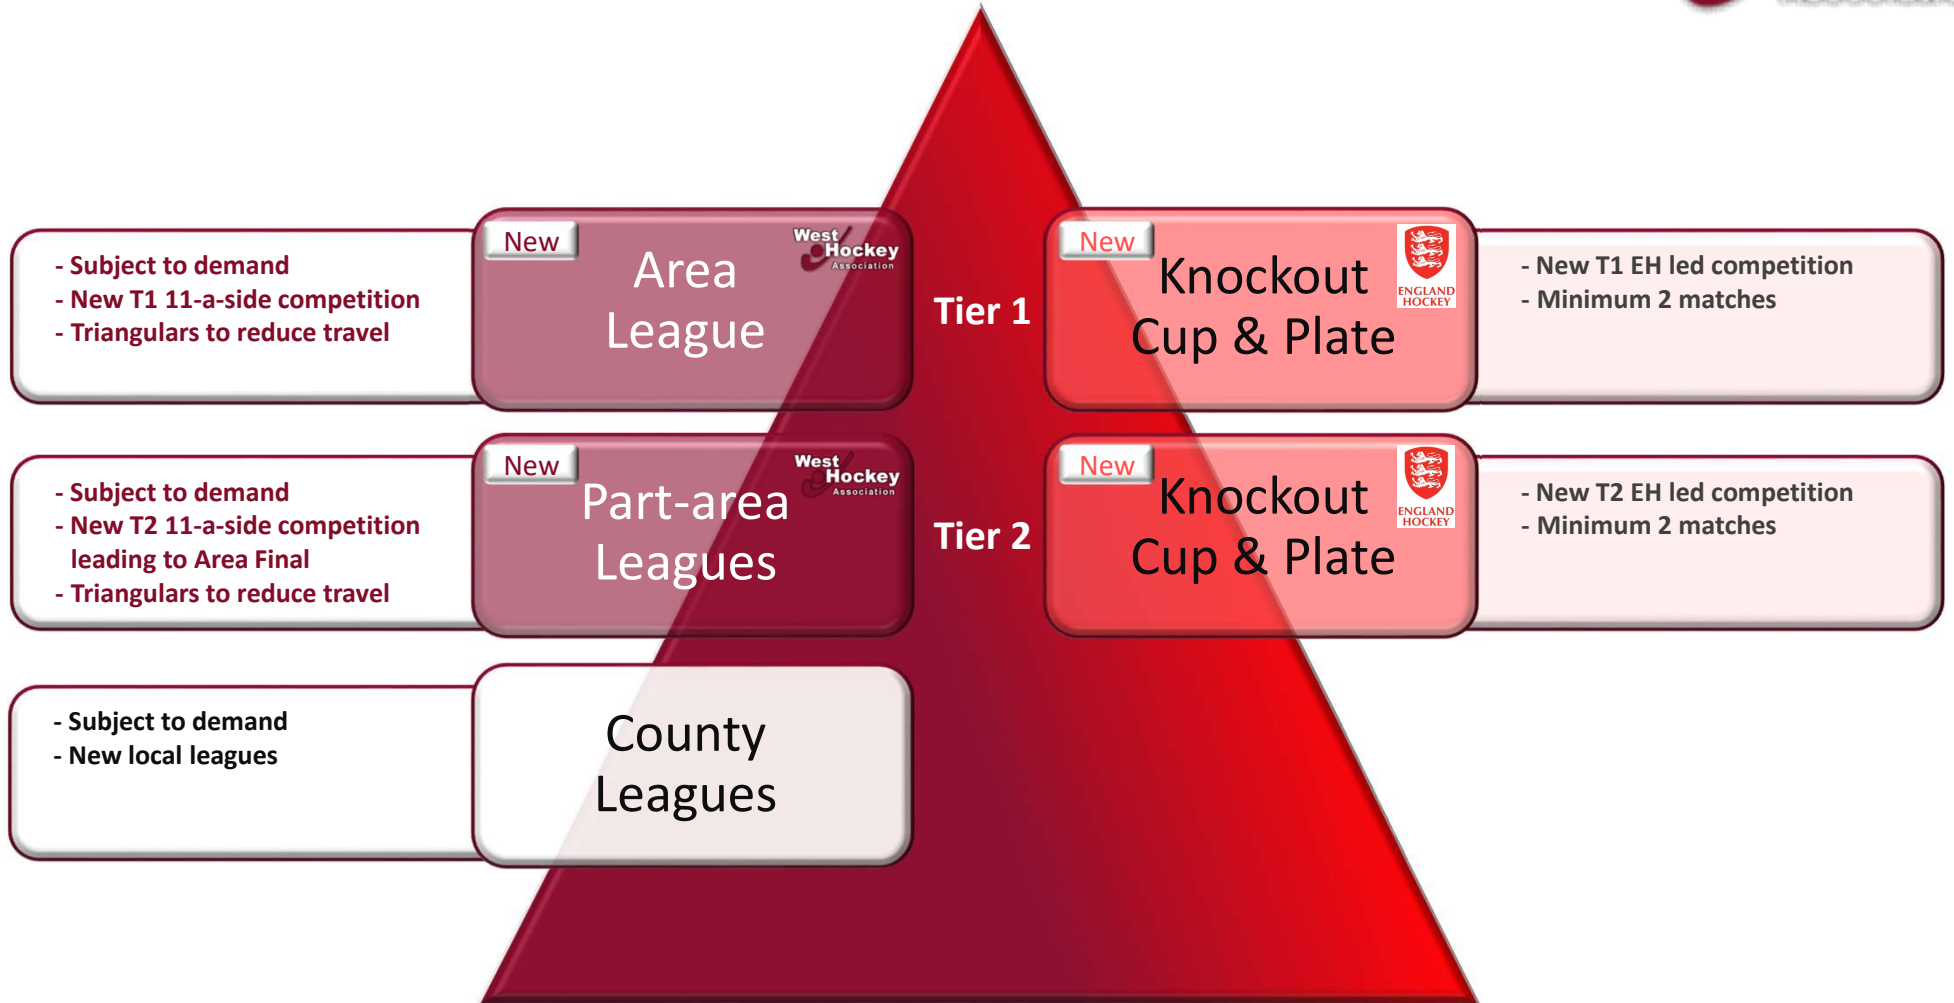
- Subject to demand
- New T1 11-a-side competition
- Triangulars to reduce travel

New

Area League

West Hockey Association

Tier 1

New

Knockout Cup & Plate

ENGLAND HOCKEY

- New T1 EH led competition
- Minimum 2 matches

- Subject to demand
- New T2 11-a-side competition leading to Area Final
- Triangulars to reduce travel

New

Part-area Leagues

West Hockey Association

Tier 2

New

Knockout Cup & Plate

ENGLAND HOCKEY

- New T2 EH led competition
- Minimum 2 matches

- Subject to demand
- New local leagues

County Leagues